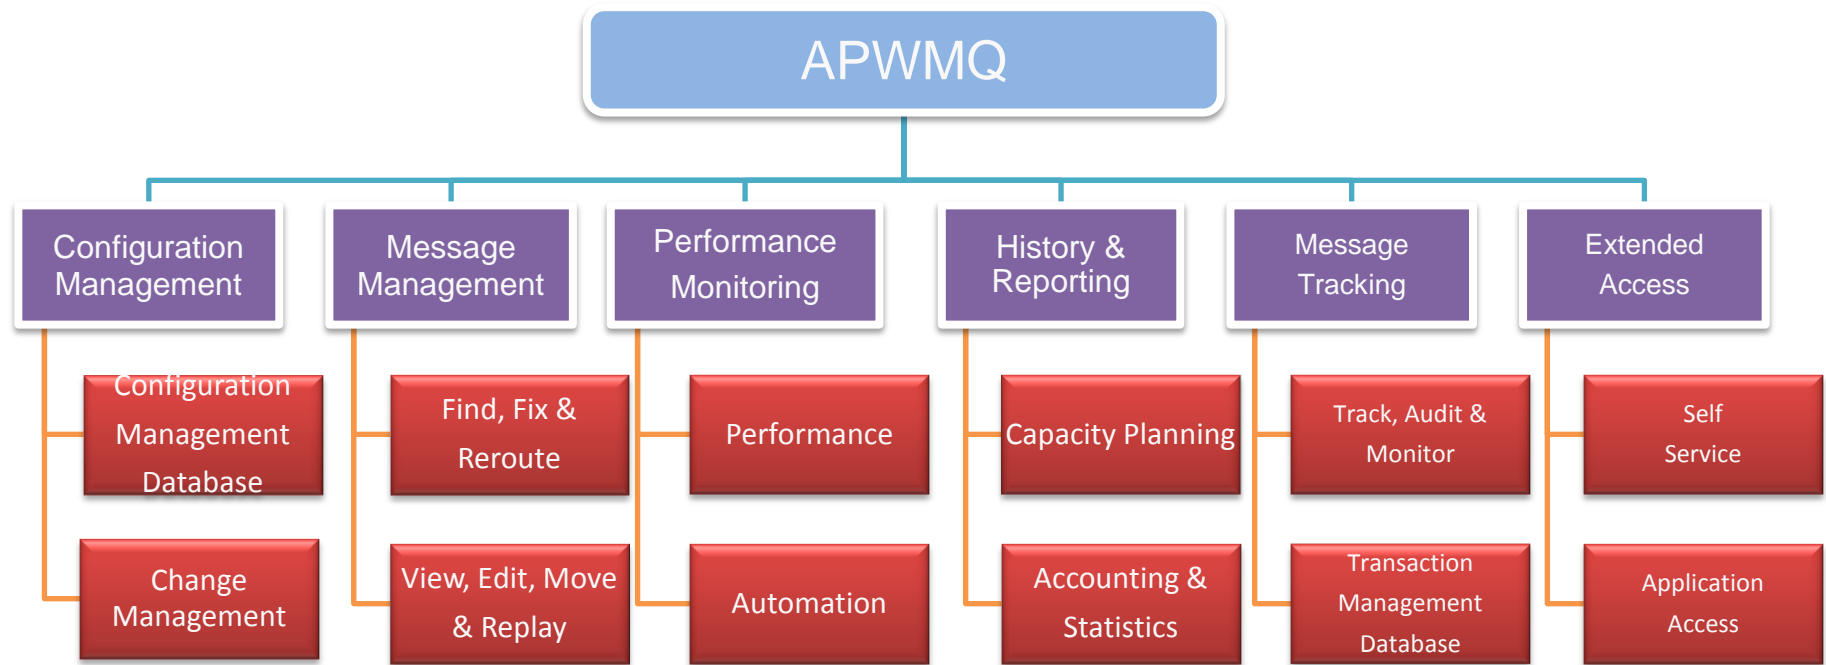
APWMQ

Configuration Management

Configuration Management Database

Change Management

Message Management

Find, Fix & Reroute

View, Edit, Move & Replay

Performance Monitoring

Performance

Automation

History & Reporting

Capacity Planning

Accounting & Statistics

Message Tracking

Track, Audit & Monitor

Transaction Management Database

Extended Access

Self Service

Application Access